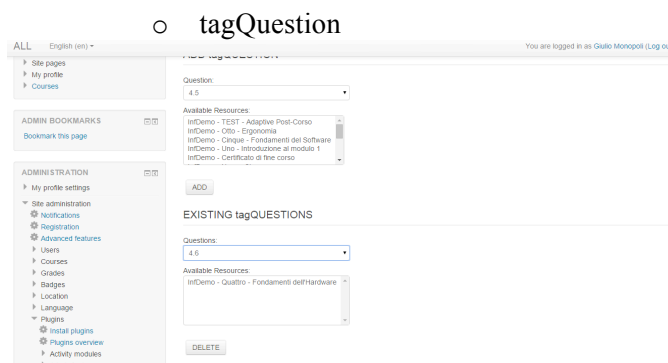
o tagQuestion

ALL English (en) ▾

You are logged in as Giulio Monopoli (Log out

Site pages
My profile
Courses

ADD tagQUESTION

Question:
4.5

Available Resources:
InfDemo - TEST - Adaptive Post-Corso
InfDemo - Otto - Ergonomia
InfDemo - Cinque - Fondamenti del Software
InfDemo - Uno - Introduzione al modulo 1
InfDemo - Certificato di fine corso

ADD

ADMIN BOOKMARKS

Bookmark this page

ADMINISTRATION

My profile settings
Site administration
Notifications
Registration
Advanced features
Users
Courses
Grades
Badges
Location
Language
Plugins
Install plugins
Plugins overview
Activity modules

EXISTING tagQUESTIONS

Questions:
4.6

Available Resources:
InfDemo - Quattro - Fondamenti dell'Hardware

DELETE